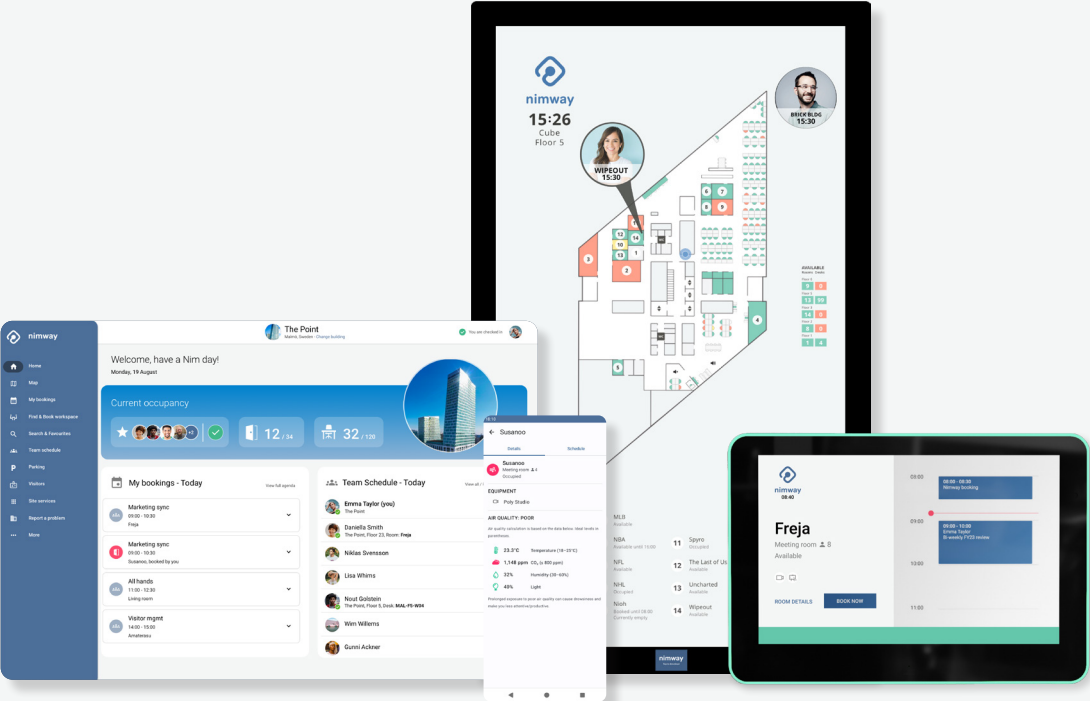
nimway
15:26
Cube
Floor 5

WIPEOUT
15:30

BRICK BLOG
15:30

AVAILABLE

nimway
Home
Map
My bookings
Find & Book workspace
Search & Favourites
Team schedule
Parking
Visitors
Site services
Report a problem
More

The Point
Malmö, Sweden · Change building
You are checked in

Welcome, have a Nim day!
Monday, 19 August

Current occupancy
+2
12 / 34
32 / 120

My bookings - Today
View full agenda
Marketing sync
09:00 - 10:30
Freja
Marketing sync
09:00 - 10:30
Susanoo, booked by you
All hands
11:00 - 12:30
Living room
Visitor mgmt
14:00 - 15:00
Amaterasu

Team Schedule - Today
View all
Emma Taylor (you)
The Point
Daniella Smith
The Point, Floor 23, Room: Freja
Niklas Svensson
Lisa Whims
Nout Golstein
The Point, Floor 5, Desk: MAL-F5-W04
Wim Willems
Gunni Ackner

Susanoo
Details
Schedule
Susanoo
Meeting room 4
Occupied
EQUIPMENT
Poly Studio
AIR QUALITY: POOR
23.3°C Temperature (18–23°C)
1,148 ppm $CO_2$ (≤ 800 ppm)
32% Humidity (30–60%)
49% Light

MLB
Available
NBA
Available until 10:00
NFL
Occupied
NHL
Occupied
Nosh
Booked until 08:00
11 Spyro
Occupied
12 The Last of Us
Available
13 Uncharted
Available
14 Wipeout
Available

nimway

nimway
08:40
Freja
Meeting room 8
Available
ROOM DETAILS
BOOK NOW
09:00
09:00 - 10:00
Nimway booking
10:00
09:00 - 10:00
Emma Taylor
Bi-weekly FY23 review
11:00